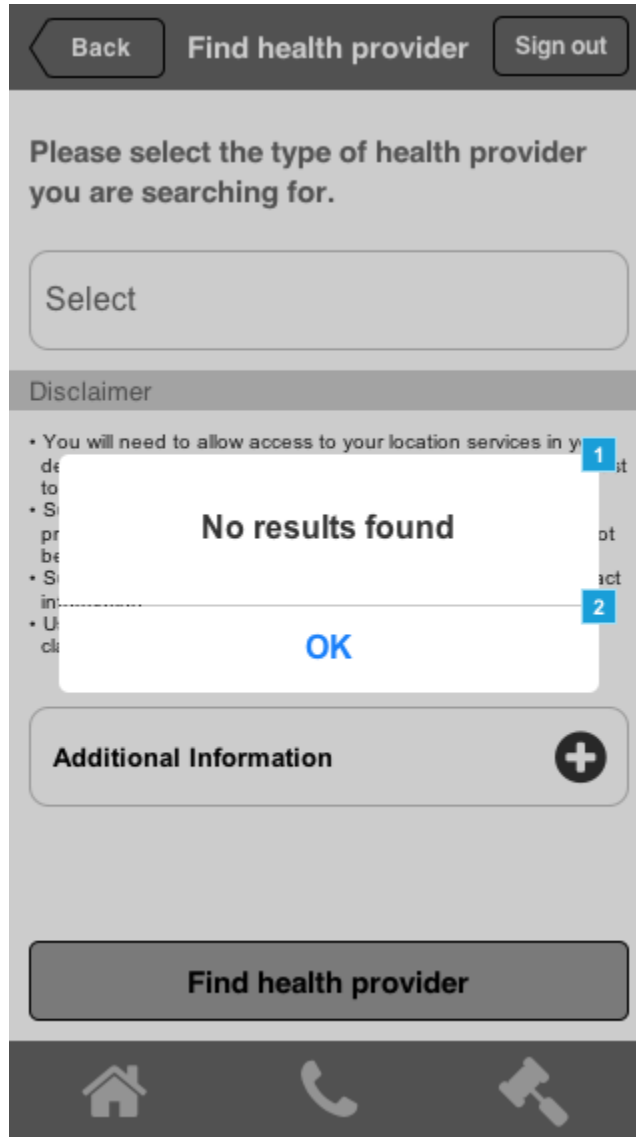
Back Find health provider Sign out

Please select the type of health provider you are searching for.

Select

Disclaimer

• You will need to allow access to your location services in y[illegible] de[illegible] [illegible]st to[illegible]
• S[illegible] pr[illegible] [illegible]ot be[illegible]
• S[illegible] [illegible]act in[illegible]
• U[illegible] cl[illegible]

1

No results found

2

OK

Additional Information

Find health provider